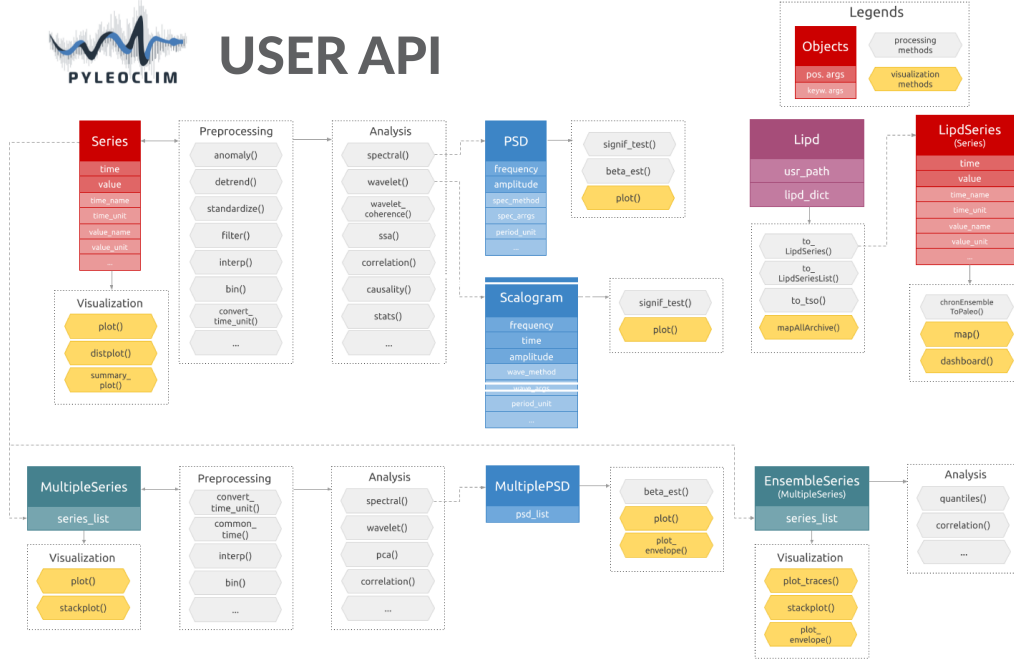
PYLEOCLIM

USER API

Legends

Objects

pos. args

keyw. args

processing methods

visualization methods

Series

time

value

time_name

time_unit

value_name

value_unit

...

Visualization

plot()

distplot()

summary_ plot()

Preprocessing

anomaly()

detrend()

standardize()

filter()

interp()

bin()

convert_ time_unit()

...

Analysis

spectral()

wavelet()

wavelet_ coherence()

ssa()

correlation()

causality()

stats()

...

PSD

frequency

amplitude

spec_method

spec_args

period_unit

...

signif_test()

beta_est()

plot()

Scalogram

frequency

time

amplitude

wave_method

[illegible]

period_unit

...

signif_test()

plot()

Lipd

usr_path

lipd_dict

to_ LipdSeries()

to_ LipdSeriesList()

to_tso()

mapAllArchive()

LipdSeries (Series)

time

value

time_name

time_unit

value_name

value_unit

...

chronEnsemble ToPaleo()

map()

dashboard()

MultipleSeries

series_list

Visualization

plot()

stackplot()

Preprocessing

convert_ time_unit()

common_ time()

interp()

bin()

...

Analysis

spectral()

wavelet()

pca()

correlation()

...

MultiplePSD

psd_list

beta_est()

plot()

plot_ envelope()

EnsembleSeries (MultipleSeries)

series_list

Visualization

plot_traces()

stackplot()

plot_ envelope()

Analysis

quantiles()

correlation()

...